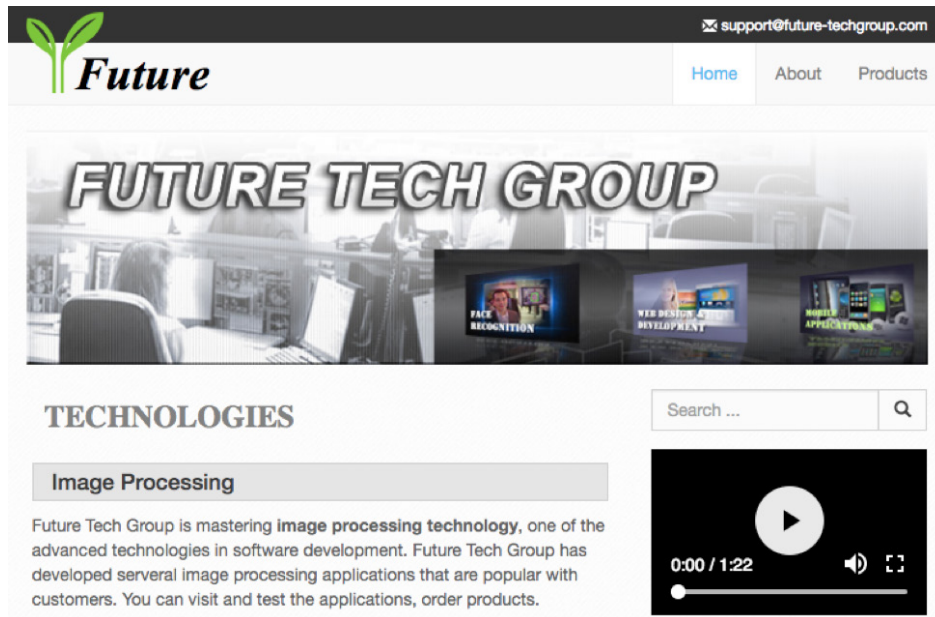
support@future-techgroup.com

Future

Home About Products

FUTURE TECH GROUP

FACE RECOGNITION

WEB DESIGN & DEVELOPMENT

MOBILE APPLICATIONS

TECHNOLOGIES

Search ...

Image Processing

Future Tech Group is mastering **image processing technology**, one of the advanced technologies in software development. Future Tech Group has developed serveral image processing applications that are popular with customers. You can visit and test the applications, order products.

0:00 / 1:22